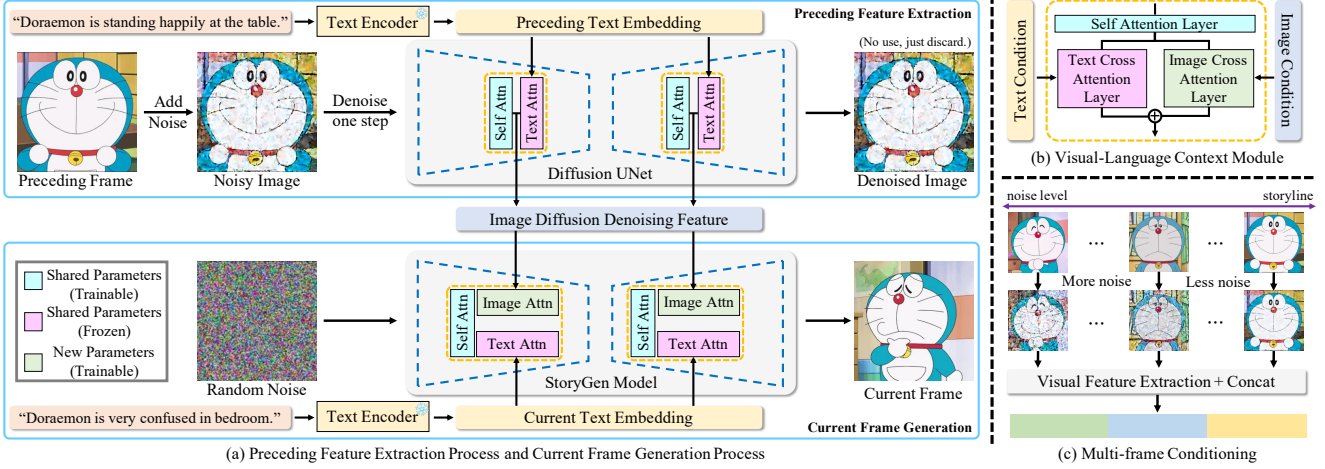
"Doraemon is standing happily at the table."
Text Encoder
Preceding Text Embedding
Preceding Feature Extraction
(No use, just discard.)
Add Noise
Denoise one step
Self Attn
Text Attn
Self Attn
Text Attn
Preceding Frame
Noisy Image
Diffusion UNet
Denoised Image
Image Diffusion Denoising Feature
Shared Parameters (Trainable)
Shared Parameters (Frozen)
New Parameters (Trainable)
Random Noise
Self Attn
Image Attn
Text Attn
Self Attn
Image Attn
Text Attn
StoryGen Model
Current Frame
"Doraemon is very confused in bedroom."
Text Encoder
Current Text Embedding
Current Frame Generation
(a) Preceding Feature Extraction Process and Current Frame Generation Process

Text Condition
Self Attention Layer
Text Cross Attention Layer
Image Cross Attention Layer
Image Condition
(b) Visual-Language Context Module

noise level
storyline
...
...
More noise
Less noise
...
...
Visual Feature Extraction + Concat
(c) Multi-frame Conditioning